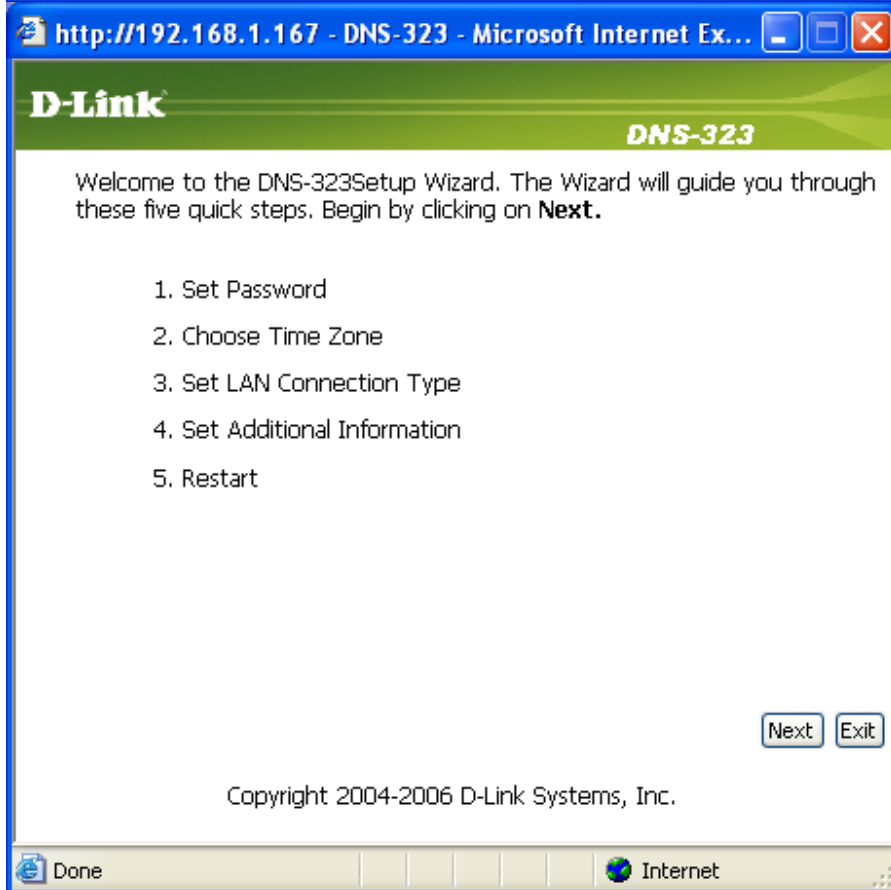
http://192.168.1.167 - DNS-323 - Microsoft Internet Ex...

D-Link

DNS-323

Welcome to the DNS-323Setup Wizard. The Wizard will guide you through these five quick steps. Begin by clicking on **Next.**

1. Set Password

2. Choose Time Zone

3. Set LAN Connection Type

4. Set Additional Information

5. Restart

Next Exit

Copyright 2004-2006 D-Link Systems, Inc.

Done

Internet